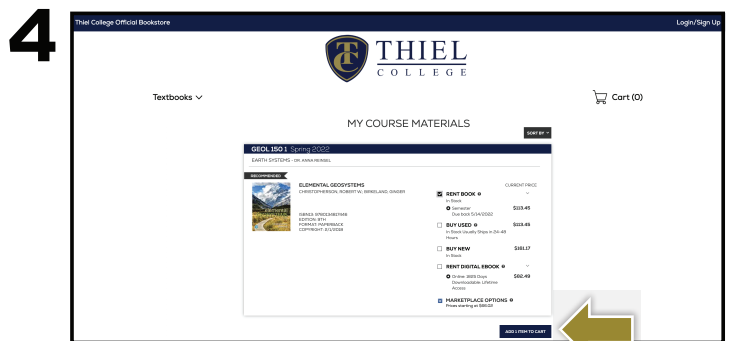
4

Thiel College Official Bookstore

Login/Sign Up

THIEL COLLEGE

Textbooks

Cart (0)

MY COURSE MATERIALS

SORT BY

GEOL 150 1 Spring 2022

EARTH SYSTEMS - DR. ANNA WEISEL

RECOMMENDED

ELEMENTAL GEOSYSTEMS

CHRISTOPHERSON, ROBERT W. BIRKELAND, GINGER

ISBN13: 9780134817449
EDITION: 9TH
FORMAT: PAPERBACK
COPYRIGHT: 3/1/2018

CURRENT PRICE

RENT BOOK
In Stock

Semester
Due back 5/14/2022

$113.45

BUY USED
In Stock Usually Ships in 24-48 Hours

$113.45

BUY NEW
In Stock

$151.17

RENT DIGITAL EBOOK

Online: 365 Days
Downloadable: Lifetime Access

$82.49

MARKETPLACE OPTIONS
Prices starting at $89.50

ADD 1 ITEM TO CART